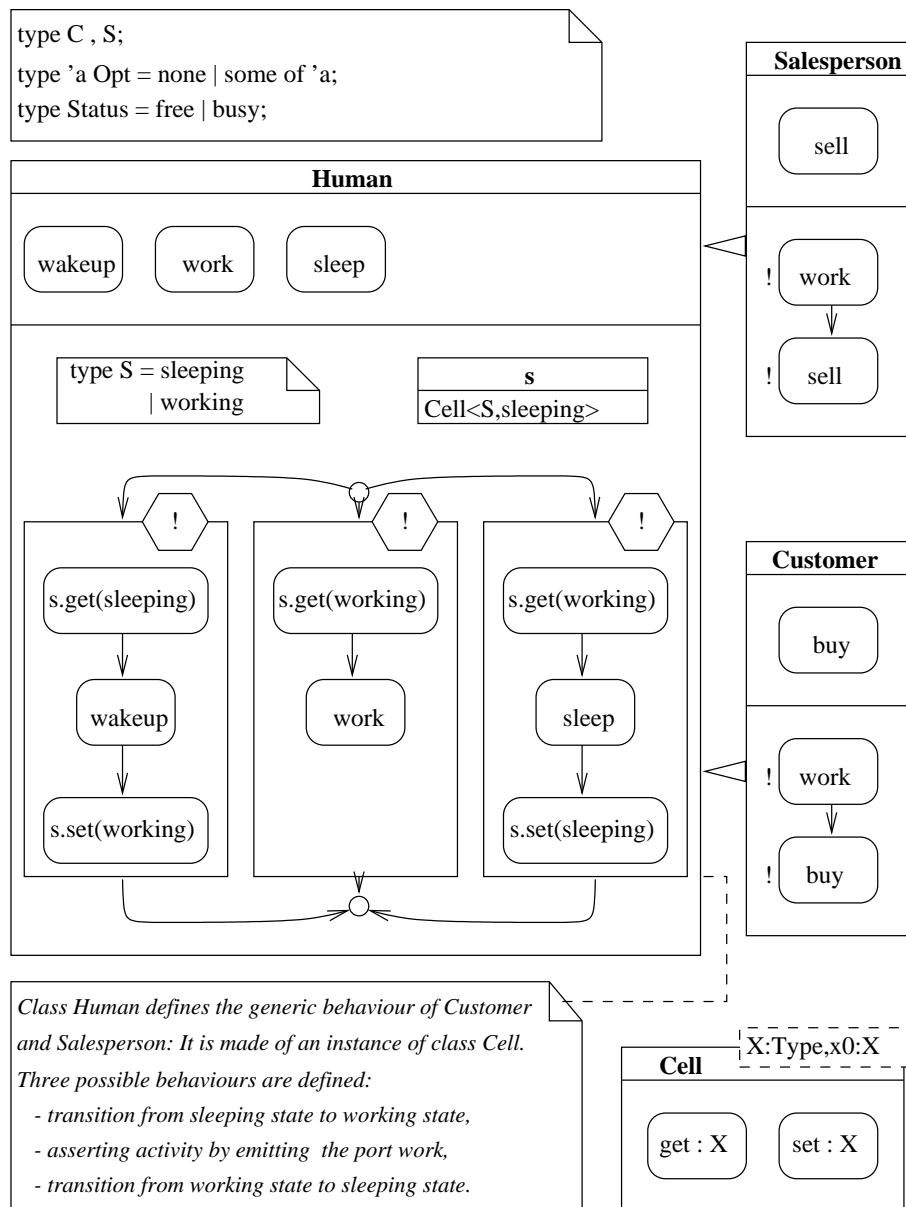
type C , S;
type 'a Opt = none | some of 'a;
type Status = free | busy;

Salesperson

sell

! work

! sell

Human

wakeup

work

sleep

type S = sleeping
| working

| s |
|---|
| Cell<S,sleeping> |

!

!

!

s.get(sleeping)

wakeup

s.set(working)

s.get(working)

work

s.get(working)

sleep

s.set(sleeping)

Customer

buy

! work

! buy

*Class Human defines the generic behaviour of Customer and Salesperson: It is made of an instance of class Cell. Three possible behaviours are defined:*
*- transition from sleeping state to working state,*
*- asserting activity by emitting the port work,*
*- transition from working state to sleeping state.*

X:Type,x0:X

Cell

get : X

set : X